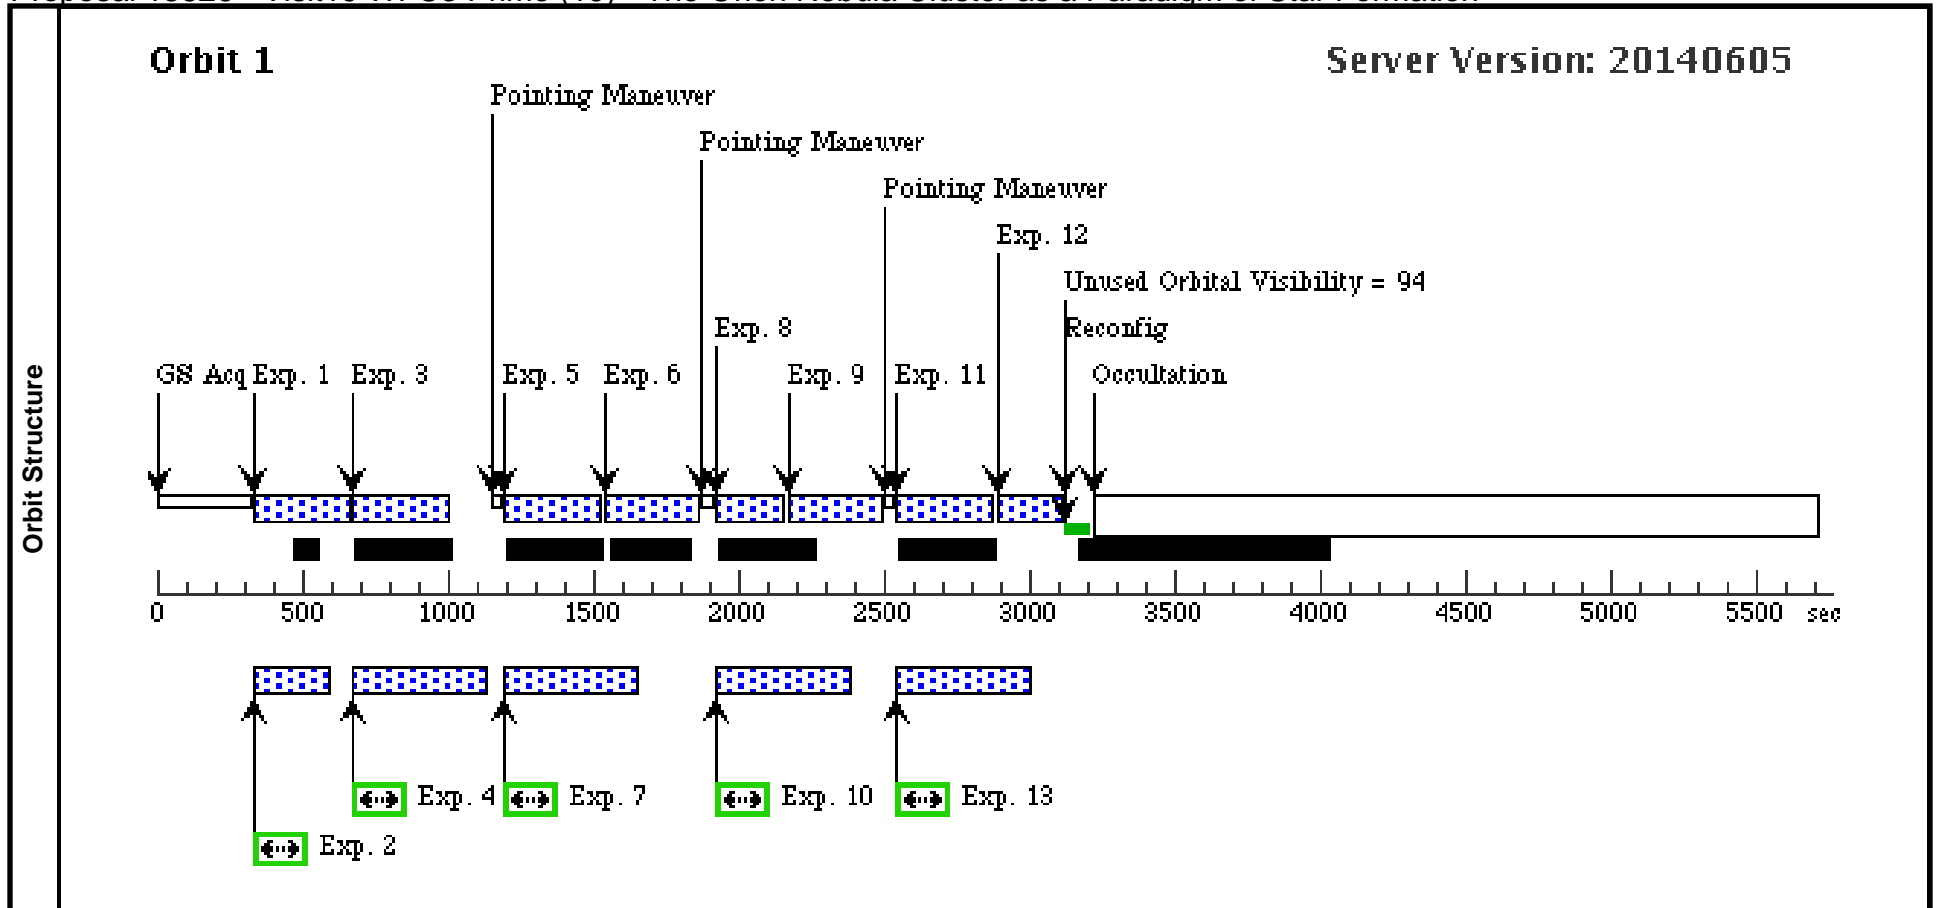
Proposal 13826 - Visit 16 WFC3-IR/WFC3 (16) - The Orion Nebula Cluster as a Paradigm of Star Formation

Orbit Structure

Orbit 1

Server Version: 20140605

Pointing Maneuver

Pointing Maneuver

Pointing Maneuver

Exp. 12

Unused Orbital Visibility = 94

Exp. 8

Reconfig

GS Acq Exp. 1 Exp. 3 Exp. 5 Exp. 6 Exp. 9 Exp. 11 Occultation

0 500 1000 1500 2000 2500 3000 3500 4000 4500 5000 5500 sec

Exp. 4 Exp. 7 Exp. 10 Exp. 13

Exp. 2